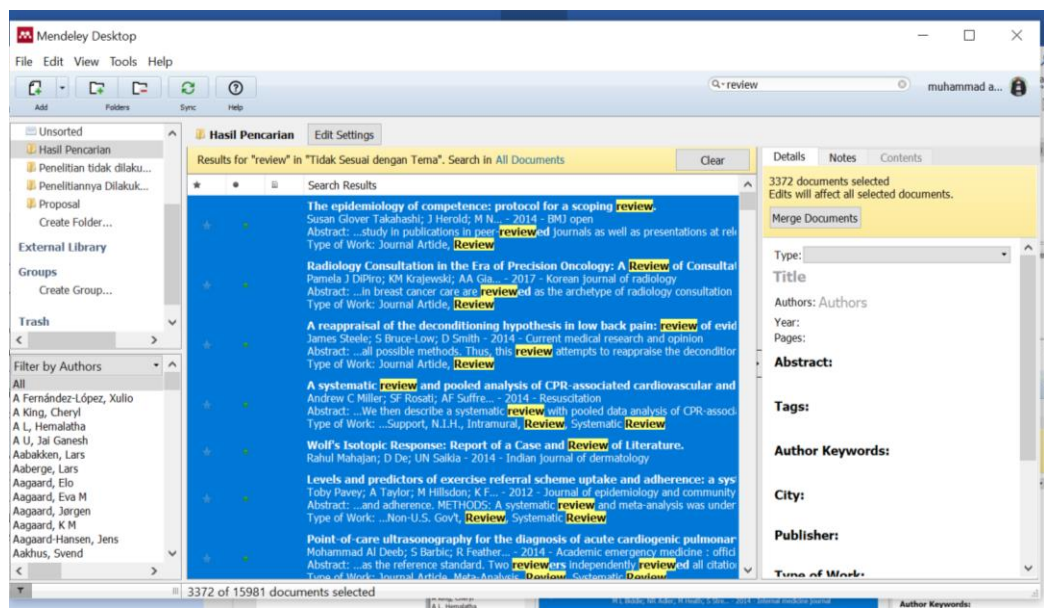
Mendeley Desktop

File Edit View Tools Help

Add Folders Sync Help

review

muhammad a...

Unsorted
Hasil Pencarian
Penelitian tidak dilaku...
Penelitiannya Dilakuk...
Proposal
Create Folder...
External Library
Groups
Create Group...
Trash

Filter by Authors
All
A Fernández-López, Xulio
A King, Cheryl
A L, Hemalatha
A U, Jai Ganesh
Aabakken, Lars
Aaberge, Lars
Aagaard, Elo
Aagaard, Eva M
Aagaard, Jørgen
Aagaard, K M
Aagaard-Hansen, Jens
Aakhus, Svend

Hasil Pencarian Edit Settings

Results for "review" in "Tidak Sesuai dengan Tema". Search in All Documents Clear

Search Results

The epidemiology of competence: protocol for a scoping review.
Susan Glover Takahashi; J Herold; M N... - 2014 - BMJ open
Abstract: ...study in publications in peer-reviewed journals as well as presentations at rel
Type of Work: Journal Article, Review

Radiology Consultation in the Era of Precision Oncology: A Review of Consultat
Pamela J DiPiro; KM Krajewski; AA Gia... - 2017 - Korean journal of radiology
Abstract: ...in breast cancer care are reviewed as the archetype of radiology consultation
Type of Work: Journal Article, Review

A reappraisal of the deconditioning hypothesis in low back pain: review of evid
James Steele; S Bruce-Low; D Smith - 2014 - Current medical research and opinion
Abstract: ...all possible methods. Thus, this review attempts to reappraise the deconditior
Type of Work: Journal Article, Review

A systematic review and pooled analysis of CPR-associated cardiovascular and
Andrew C Miller; SF Rosati; AF Suffre... - 2014 - Resuscitation
Abstract: ...We then describe a systematic review with pooled data analysis of CPR-associ
Type of Work: ...Support, N.I.H., Intramural, Review, Systematic Review

Wolf's Isotopic Response: Report of a Case and Review of Literature.
Rahul Mahajan; D De; UN Saikia - 2014 - Indian journal of dermatology

Levels and predictors of exercise referral scheme uptake and adherence: a sys
Toby Pavey; A Taylor; M Hillsdon; K F... - 2012 - Journal of epidemiology and community
Abstract: ...and adherence. METHODS: A systematic review and meta-analysis was under
Type of Work: ...Non-U.S. Gov't, Review, Systematic Review

Point-of-care ultrasonography for the diagnosis of acute cardiogenic pulmonar
Mohammad Al Deeb; S Barbic; R Feather... - 2014 - Academic emergency medicine : offici
Abstract: ...as the reference standard. Two reviewers independently reviewed all citatio
Type of Work: Journal Article, Meta-Analysis, Review, Systematic Review

3372 of 15981 documents selected

Details Notes Contents

3372 documents selected
Edits will affect all selected documents.
Merge Documents

Type:
Title
Authors: Authors
Year:
Pages:
Abstract:
Tags:
Author Keywords:
City:
Publisher:
Type of Work: